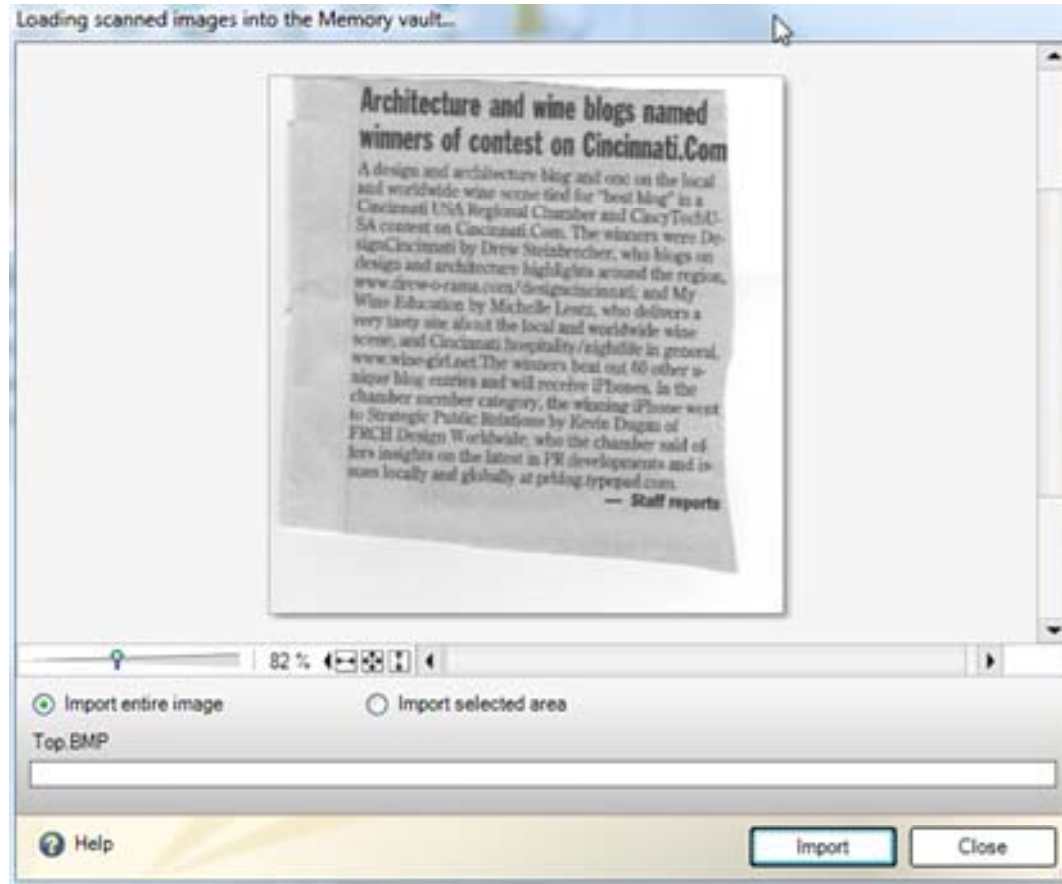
Loading scanned images into the Memory vault...

Architecture and wine blogs named winners of contest on Cincinnati.Com

A design and architecture blog and one on the local and worldwide wine scene tied for "best blog" in a Cincinnati USA Regional Chamber and CincyTechUSA contest on Cincinnati.Com. The winners were DesignCincinnati by Drew Steinbrecher, who blogs on design and architecture highlights around the region, www.drew-o-rama.com/designcincinnati; and My Wine Education by Michelle Lentz, who delivers a very tasty site about the local and worldwide wine scene, and Cincinnati hospitality/nightlife in general, www.wine-girl.net.The winners beat out 50 other unique blog entries and will receive iPhones. In the chamber member category, the winning iPhone went to Strategic Public Relations by Kevin Dugan of FRCH Design Worldwide, who the chamber said offers insights on the latest in PR developments and issues locally and globally at prblog.typepad.com.

— Staff reports

82 %

Import entire image

Import selected area

Top.BMP

Help

Import

Close